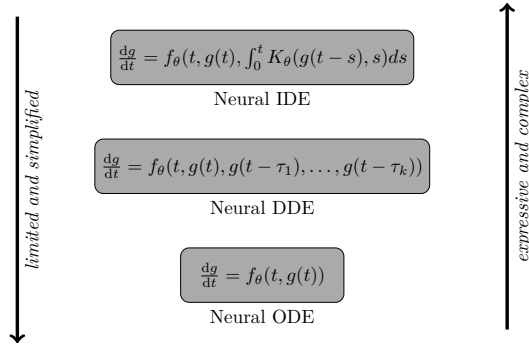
limited and simplified

$\frac{dg}{dt} = f_\theta(t, g(t), \int_0^t K_\theta(g(t-s), s)ds$

Neural IDE

$\frac{dg}{dt} = f_\theta(t, g(t), g(t-\tau_1), \ldots, g(t-\tau_k))$

Neural DDE

$\frac{dg}{dt} = f_\theta(t, g(t))$

Neural ODE

expressive and complex